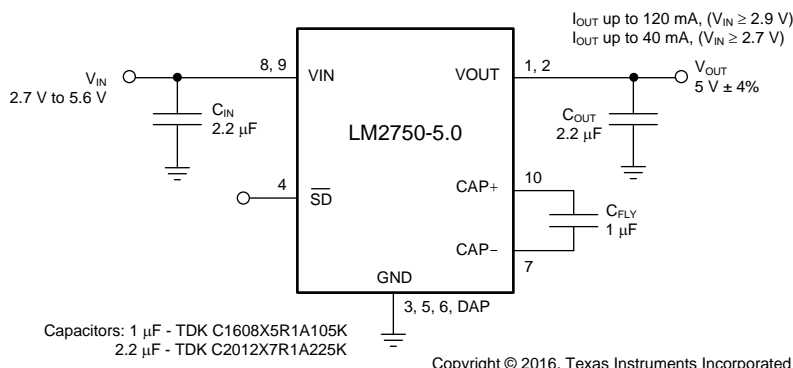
$I_{OUT}$ up to 120 mA, ($V_{IN} \geq 2.9$ V)
$I_{OUT}$ up to 40 mA, ($V_{IN} \geq 2.7$ V)

$V_{IN}$
2.7 V to 5.6 V

8, 9
VIN

VOUT
1, 2

$V_{OUT}$
5 V ± 4%

$C_{IN}$
2.2 μF

LM2750-5.0

$C_{OUT}$
2.2 μF

4
$\overline{SD}$

CAP+
10

$C_{FLY}$
1 μF

CAP−
7

GND
3, 5, 6, DAP

Capacitors: 1 μF - TDK C1608X5R1A105K
2.2 μF - TDK C2012X7R1A225K

Copyright © 2016, Texas Instruments Incorporated